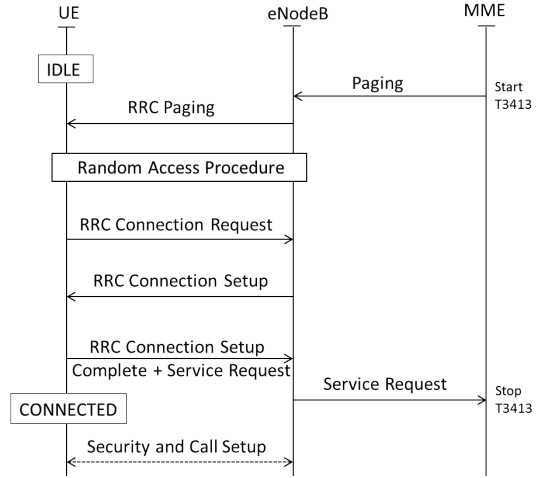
UE
eNodeB
MME

IDLE

Paging
Start T3413

RRC Paging

Random Access Procedure

RRC Connection Request

RRC Connection Setup

RRC Connection Setup Complete + Service Request

Service Request
Stop T3413

CONNECTED

Security and Call Setup